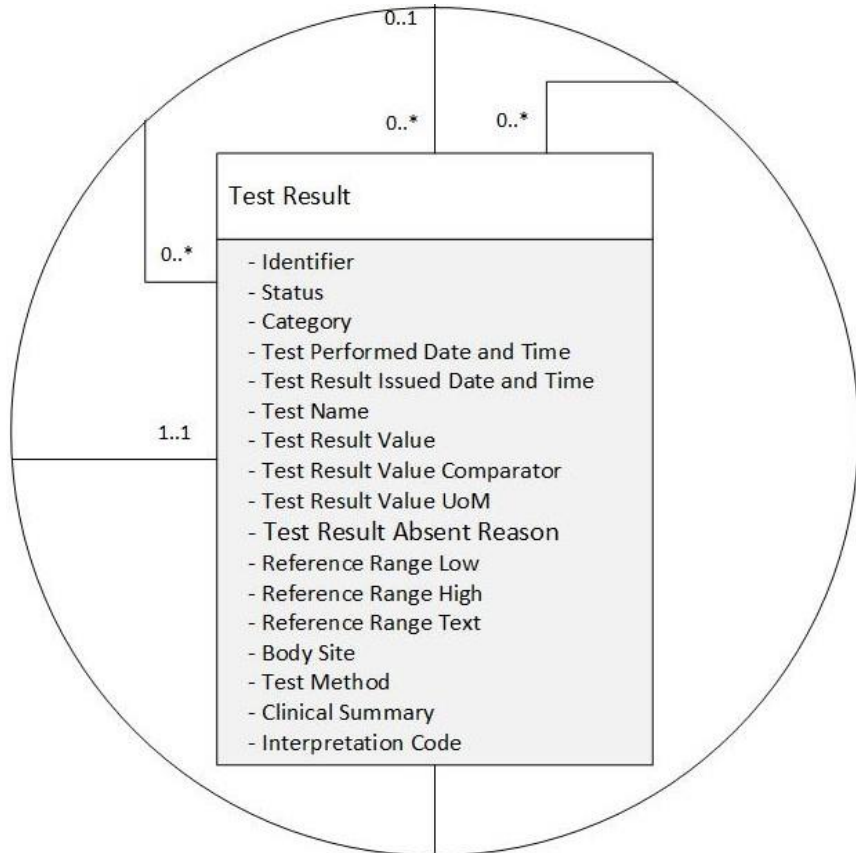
0..1

0..*

0..*

Test Result

0..*

- Identifier
- Status
- Category
- Test Performed Date and Time
- Test Result Issued Date and Time
- Test Name
- Test Result Value
- Test Result Value Comparator
- Test Result Value UoM
- Test Result Absent Reason
- Reference Range Low
- Reference Range High
- Reference Range Text
- Body Site
- Test Method
- Clinical Summary
- Interpretation Code

1..1